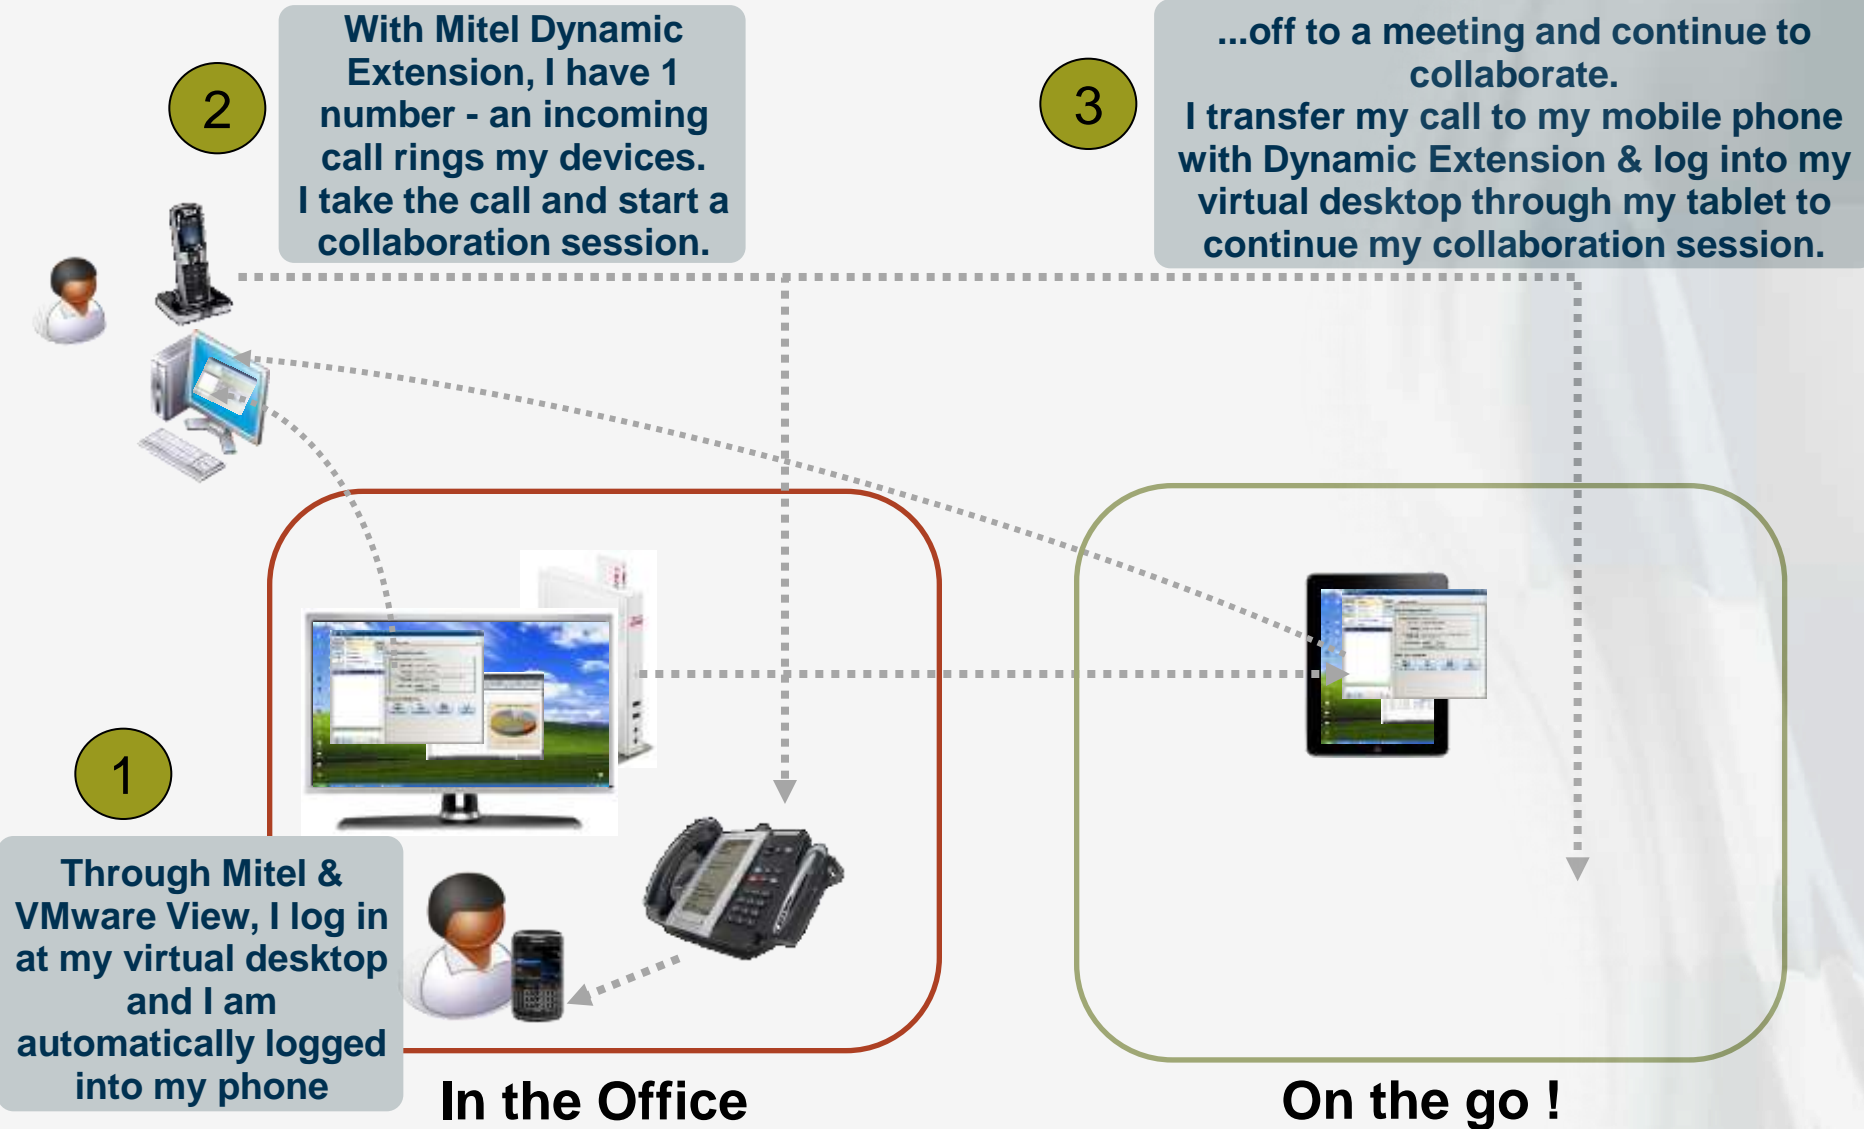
2

With Mitel Dynamic Extension, I have 1 number - an incoming call rings my devices. I take the call and start a collaboration session.

3

...off to a meeting and continue to collaborate. I transfer my call to my mobile phone with Dynamic Extension & log into my virtual desktop through my tablet to continue my collaboration session.

1

Through Mitel & VMware View, I log in at my virtual desktop and I am automatically logged into my phone

In the Office

On the go !